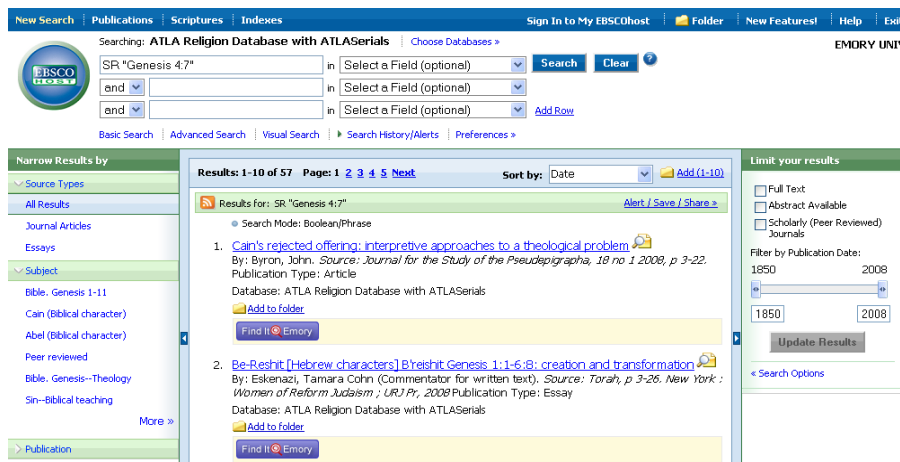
New Search | Publications | Scriptures | Indexes

Sign In to My EBSCOhost | Folder | New Features! | Help | Exi

EBSCO HOST

Searching: ATLA Religion Database with ATLASerials | Choose Databases »

EMORY UNIV

SR "Genesis 4:7" in Select a Field (optional) Search Clear ?

and in Select a Field (optional)

and in Select a Field (optional) Add Row

Basic Search | Advanced Search | Visual Search | Search History/Alerts | Preferences »

Narrow Results by

Source Types

All Results

Journal Articles

Essays

Subject

Bible. Genesis 1-11

Cain (Biblical character)

Abel (Biblical character)

Peer reviewed

Bible. Genesis--Theology

Sin--Biblical teaching

More »

Publication

Results: 1-10 of 57 Page: 1 2 3 4 5 Next

Sort by: Date

Add (1-10)

Results for: SR "Genesis 4:7"

Alert / Save / Share »

Search Mode: Boolean/Phrase

1. Cain's rejected offering: interpretive approaches to a theological problem

By: Byron, John. Source: Journal for the Study of the Pseudepigrapha, 18 no 1 2008, p 3-22. Publication Type: Article

Database: ATLA Religion Database with ATLASerials

Add to folder

Find It @ Emory

2. Be-Reshit [Hebrew characters] B'reishit Genesis 1:1-6:8: creation and transformation

By: Eskenazi, Tamara Cohn (Commentator for written text). Source: Torah, p 3-26. New York : Women of Reform Judaism ; URJ Pr, 2008 Publication Type: Essay

Database: ATLA Religion Database with ATLASerials

Add to folder

Find It @ Emory

Limit your results

Full Text

Abstract Available

Scholarly (Peer Reviewed) Journals

Filter by Publication Date:

1850 2008

1850 2008

Update Results

« Search Options